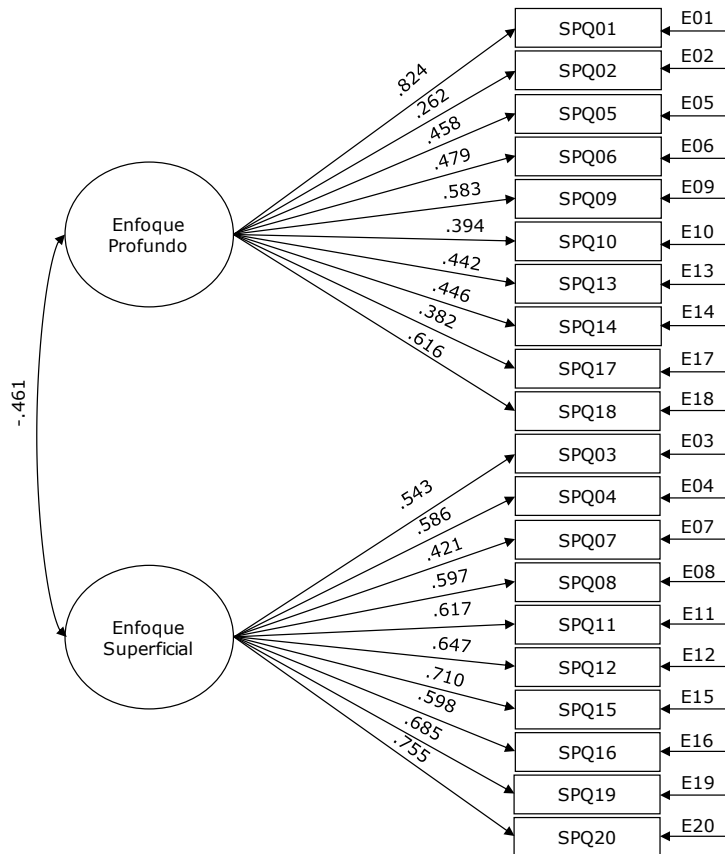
SPQ01 E01
SPQ02 E02
SPQ05 E05
SPQ06 E06
SPQ09 E09
SPQ10 E10
SPQ13 E13
SPQ14 E14
SPQ17 E17
SPQ18 E18
SPQ03 E03
SPQ04 E04
SPQ07 E07
SPQ08 E08
SPQ11 E11
SPQ12 E12
SPQ15 E15
SPQ16 E16
SPQ19 E19
SPQ20 E20

Enfoque Profundo

.824
.262
.458
.479
.583
.394
.442
.446
.382
.616

-.461

Enfoque Superficial

.543
.586
.421
.597
.617
.647
.710
.598
.685
.755